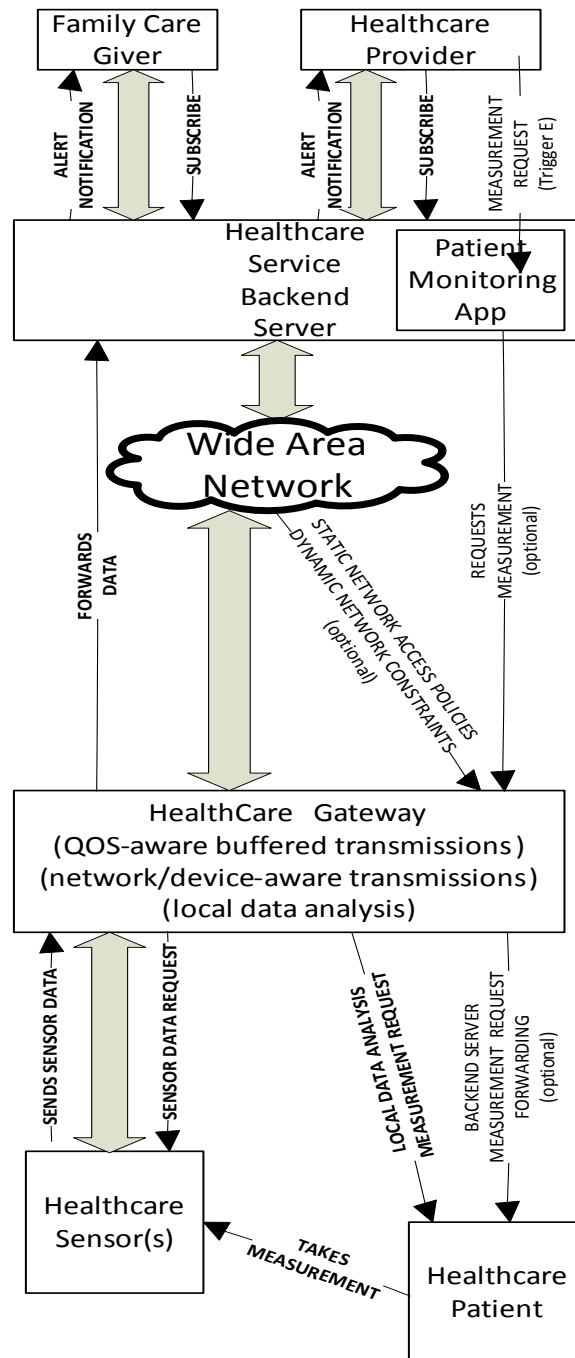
Family Care Giver

Healthcare Provider

ALERT NOTIFICATION

SUBSCRIBE

ALERT NOTIFICATION

SUBSCRIBE

MEASUREMENT REQUEST (Trigger E)

Healthcare Service Backend Server

Patient Monitoring App

Wide Area Network

FORWARDS DATA

STATIC NETWORK ACCESS POLICIES DYNAMIC NETWORK CONSTRAINTS (optional)

REQUESTS MEASUREMENT (optional)

HealthCare Gateway
(QOS-aware buffered transmissions)
(network/device-aware transmissions)
(local data analysis)

SENDS SENSOR DATA

SENSOR DATA REQUEST

LOCAL DATA ANALYSIS MEASUREMENT REQUEST

BACKEND SERVER MEASUREMENT REQUEST FORWARDING (optional)

Healthcare Sensor(s)

TAKES MEASUREMENT

Healthcare Patient